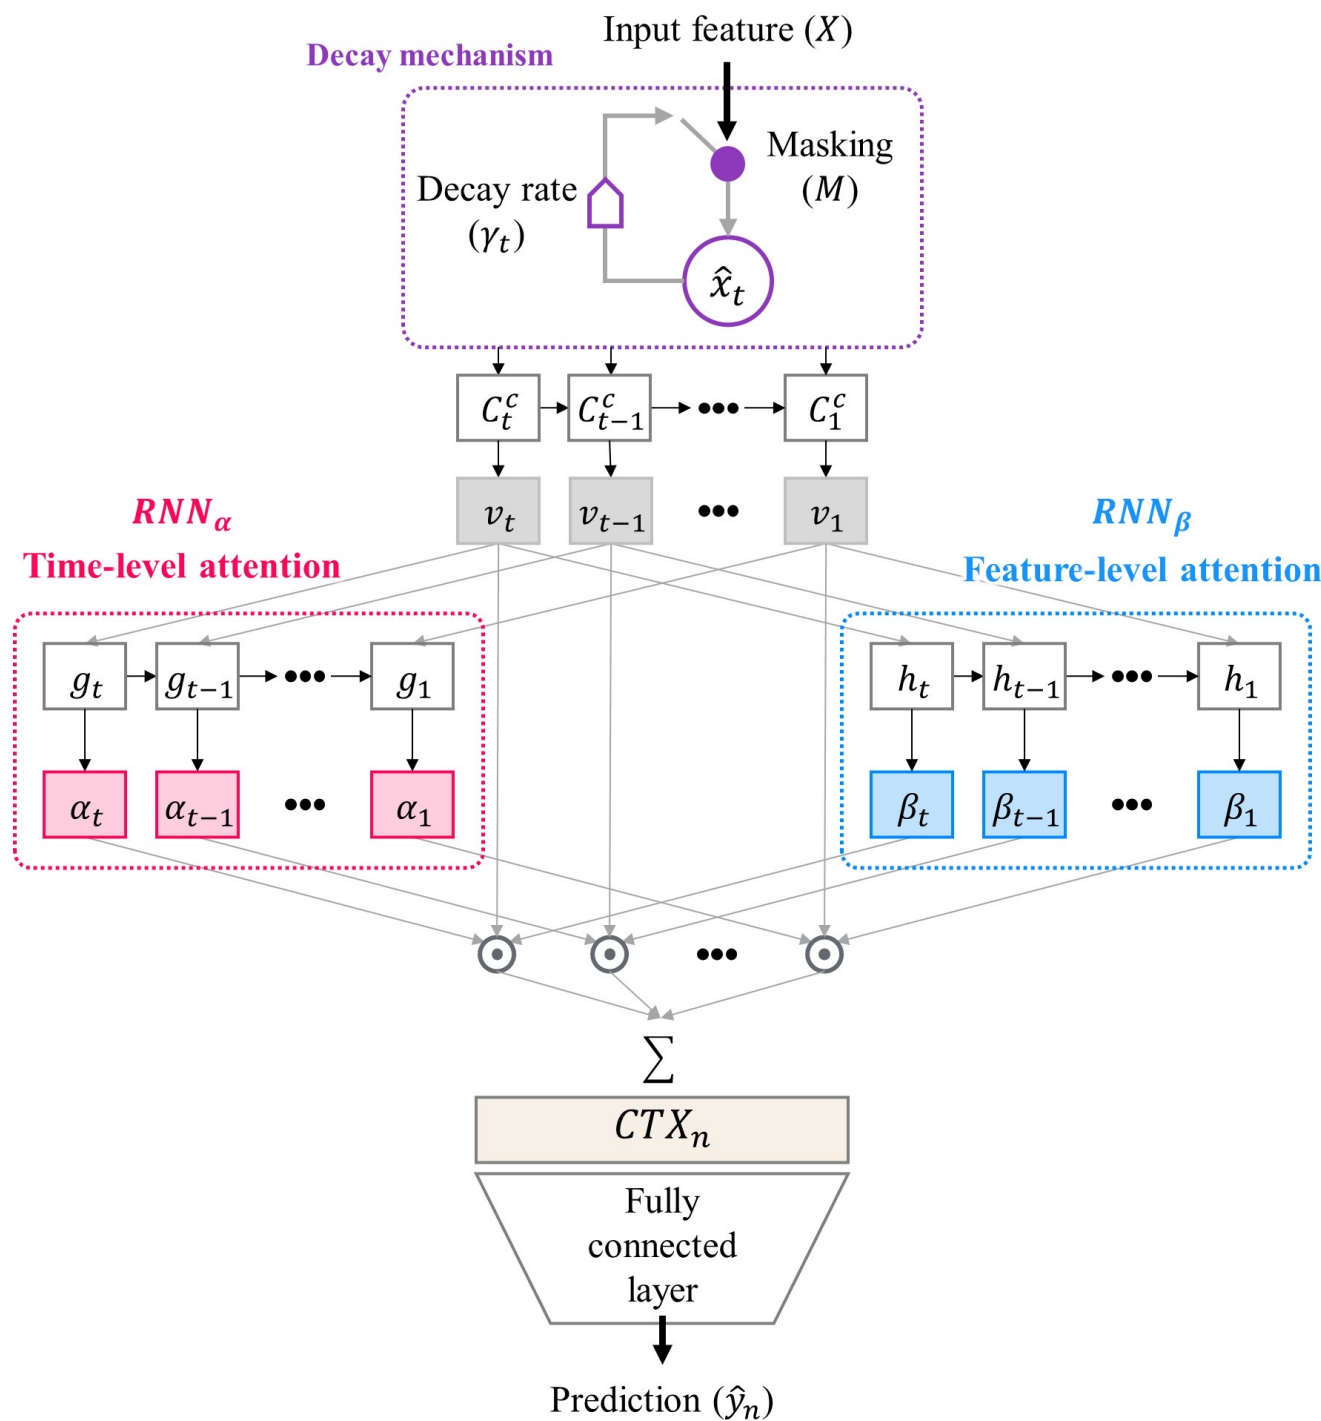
Input feature ($X$)

Decay mechanism

Masking ($M$)

Decay rate ($\gamma_t$)

$\hat{x}_t$

$C_t^c$ $C_{t-1}^c$ ••• $C_1^c$

$v_t$ $v_{t-1}$ ••• $v_1$

$RNN_\alpha$

Time-level attention

$RNN_\beta$

Feature-level attention

$g_t$ $g_{t-1}$ ••• $g_1$

$\alpha_t$ $\alpha_{t-1}$ ••• $\alpha_1$

$h_t$ $h_{t-1}$ ••• $h_1$

$\beta_t$ $\beta_{t-1}$ ••• $\beta_1$

•••

$\sum$

$CTX_n$

Fully connected layer

Prediction ($\hat{y}_n$)